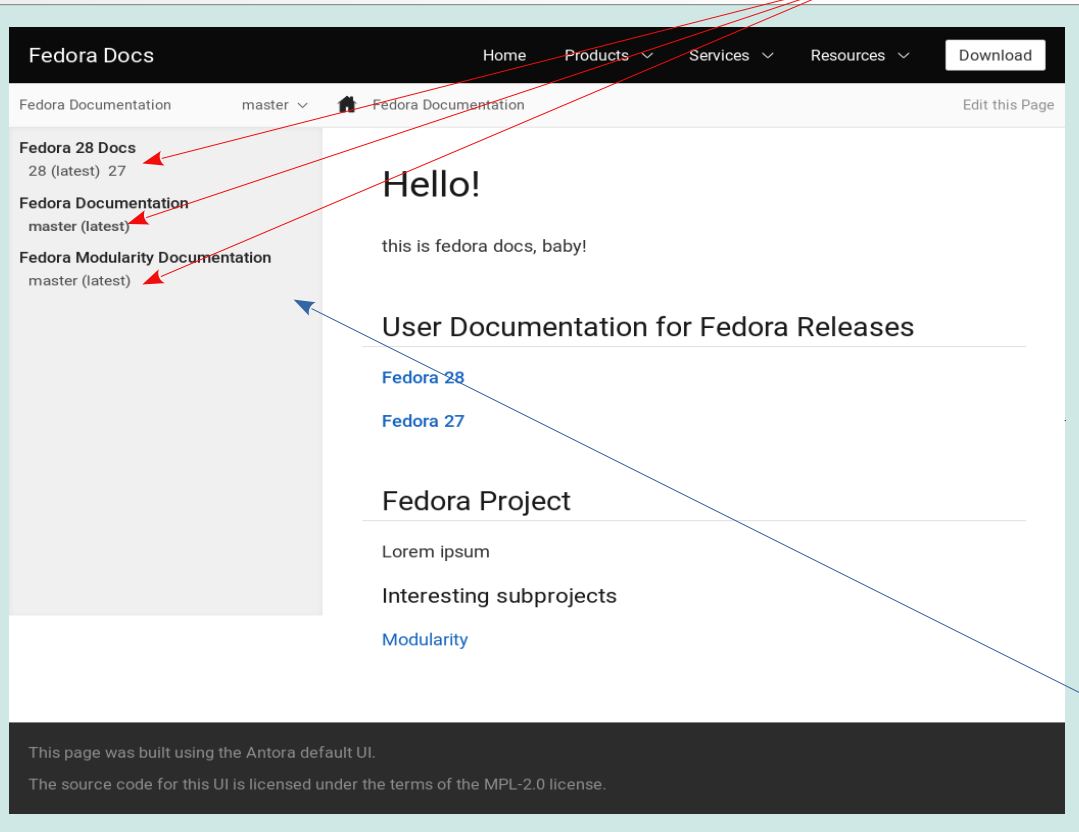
Fedora Docs

Home Products Services Resources Download

Fedora Documentation master Fedora Documentation Edit this Page

Fedora 28 Docs
28 (latest) 27

Fedora Documentation
master (latest)

Fedora Modularity Documentation
master (latest)

Hello!

this is fedora docs, baby!

User Documentation for Fedora Releases

Fedora 28

Fedora 27

Fedora Project

Lorem ipsum

Interesting subprojects

Modularity

This page was built using the Antora default UI.

The source code for this UI is licensed under the terms of the MPL-2.0 license.